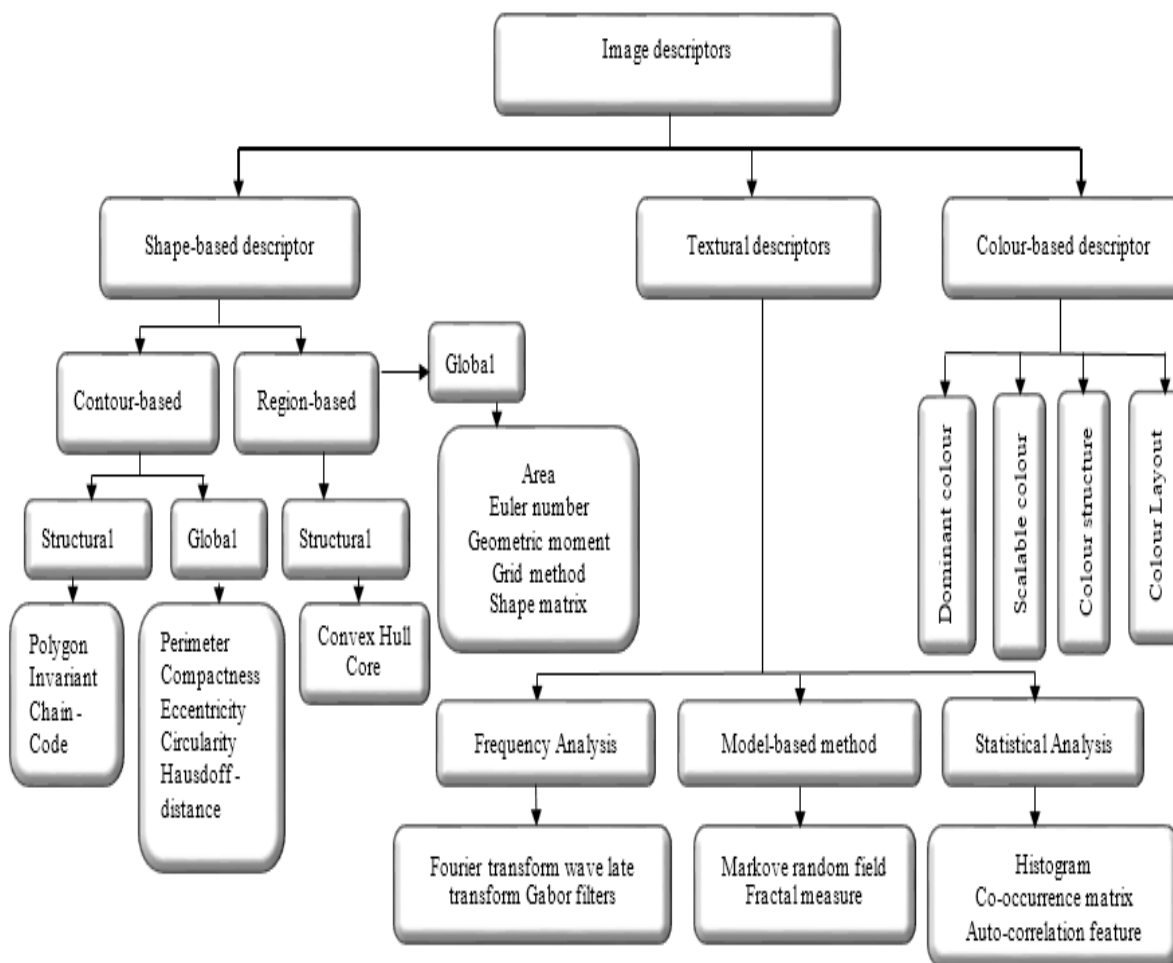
Image descriptors

Shape-based descriptor

Textural descriptors

Colour-based descriptor

Contour-based

Region-based

Global

Area
Euler number
Geometric moment
Grid method
Shape matrix

Structural

Global

Structural

Polygon
Invariant
Chain-Code

Perimeter
Compactness
Eccentricity
Circularity
Hausdoff-distance

Convex Hull
Core

Dominant colour

Scalable colour

Colour structure

Colour Layout

Frequency Analysis

Model-based method

Statistical Analysis

Fourier transform wave late transform Gabor filters

Markove random field
Fractal measure

Histogram
Co-occurrence matrix
Auto-correlation feature